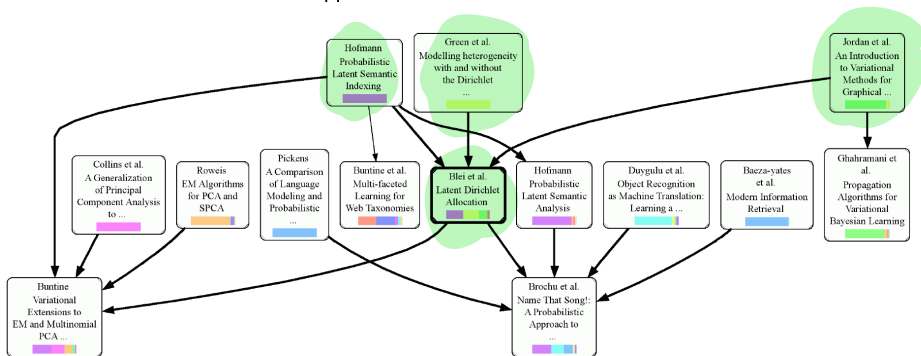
Hofmann
Probabilistic
Latent Semantic
Indexing

Green et al.
Modelling heterogeneity
with and without
the Dirichlet

Jordan et al.
An Introduction
to Variational
Methods for
Graphical ...

Collins et al.
A Generalization
of Principal
Component Analysis
to ...

Roweis
EM Algorithms
for PCA and
SPCA

Pickens
A Comparison
of Language
Modeling and
Probabilistic
...

Buntine et al.
Multi-faceted
Learning for
Web Taxonomies

Blei et al.
Latent Dirichlet
Allocation

Hofmann
Probabilistic
Latent Semantic
Analysis

Duygulu et al.
Object Recognition
as Machine Translation:
Learning a ...

Baeza-yates
et al.
Modern Information
Retrieval

Ghahramani et
al.
Propagation
Algorithms for
Variational
Bayesian Learning

Buntine
Variational
Extensions to
EM and Multinomial
PCA ...

Brochu et al.
Name That Song!:
A Probabilistic
Approach to
...